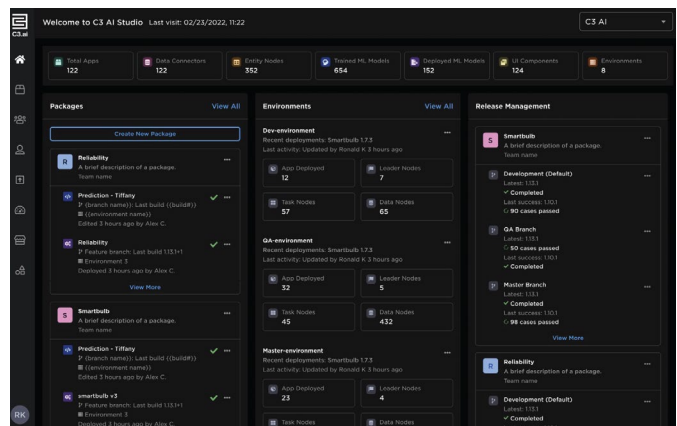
C3.ai

Welcome to C3 AI Studio Last visit: 02/23/2022, 11:22

C3 AI

Total Apps
122

Data Connectors
122

Entity Nodes
352

Trained ML Models
654

Deployed ML Models
152

UI Components
124

Environments
8

Packages View All

Create New Package

R Reliability
A brief description of a package.
Team name

Prediction - Tiffany
{branch name}: Last build {{build#}}
{{environment name}}
Edited 3 hours ago by Alex C.

Reliability
Feature branch: Last build 1.13.1+1
Environment 3
Deployed 3 hours ago by Alex C.

View More

S Smartbulb
A brief description of a package.
Team name

Prediction - Tiffany
{branch name}: Last build {{build#}}
{{environment name}}
Edited 3 hours ago by Alex C.

smartbulb v3
Feature branch: Last build 1.13.1+1
Environment 3
Deployed 3 hours ago by Alex C.

Environments View All

Dev-environment
Recent deployments: Smartbulb 1.7.3
Last activity: Updated by Ronald K 3 hours ago

App Deployed
12

Leader Nodes
7

Task Nodes
57

Data Nodes
65

QA-environment
Recent deployments: Smartbulb 1.7.3
Last activity: Updated by Ronald K 3 hours ago

App Deployed
32

Leader Nodes
5

Task Nodes
45

Data Nodes
432

Master-environment
Recent deployments: Smartbulb 1.7.3
Last activity: Updated by Ronald K 3 hours ago

App Deployed
23

Leader Nodes
4

Task Nodes

Data Nodes

Release Management

S Smartbulb
A brief description of a package.
Team name

Development (Default)
Latest: 1.13.1
✓ Completed
Last success: 1.10.1
90 cases passed

QA Branch
Latest: 1.13.1
90 cases passed
Last success: 1.10.1
✓ Completed

Master Branch
Latest: 1.13.1
✓ Completed
Last success: 1.10.1
98 cases passed

View More

R Reliability
A brief description of a package.
Team name

Development (Default)
Latest: 1.13.1
✓ Completed

RK